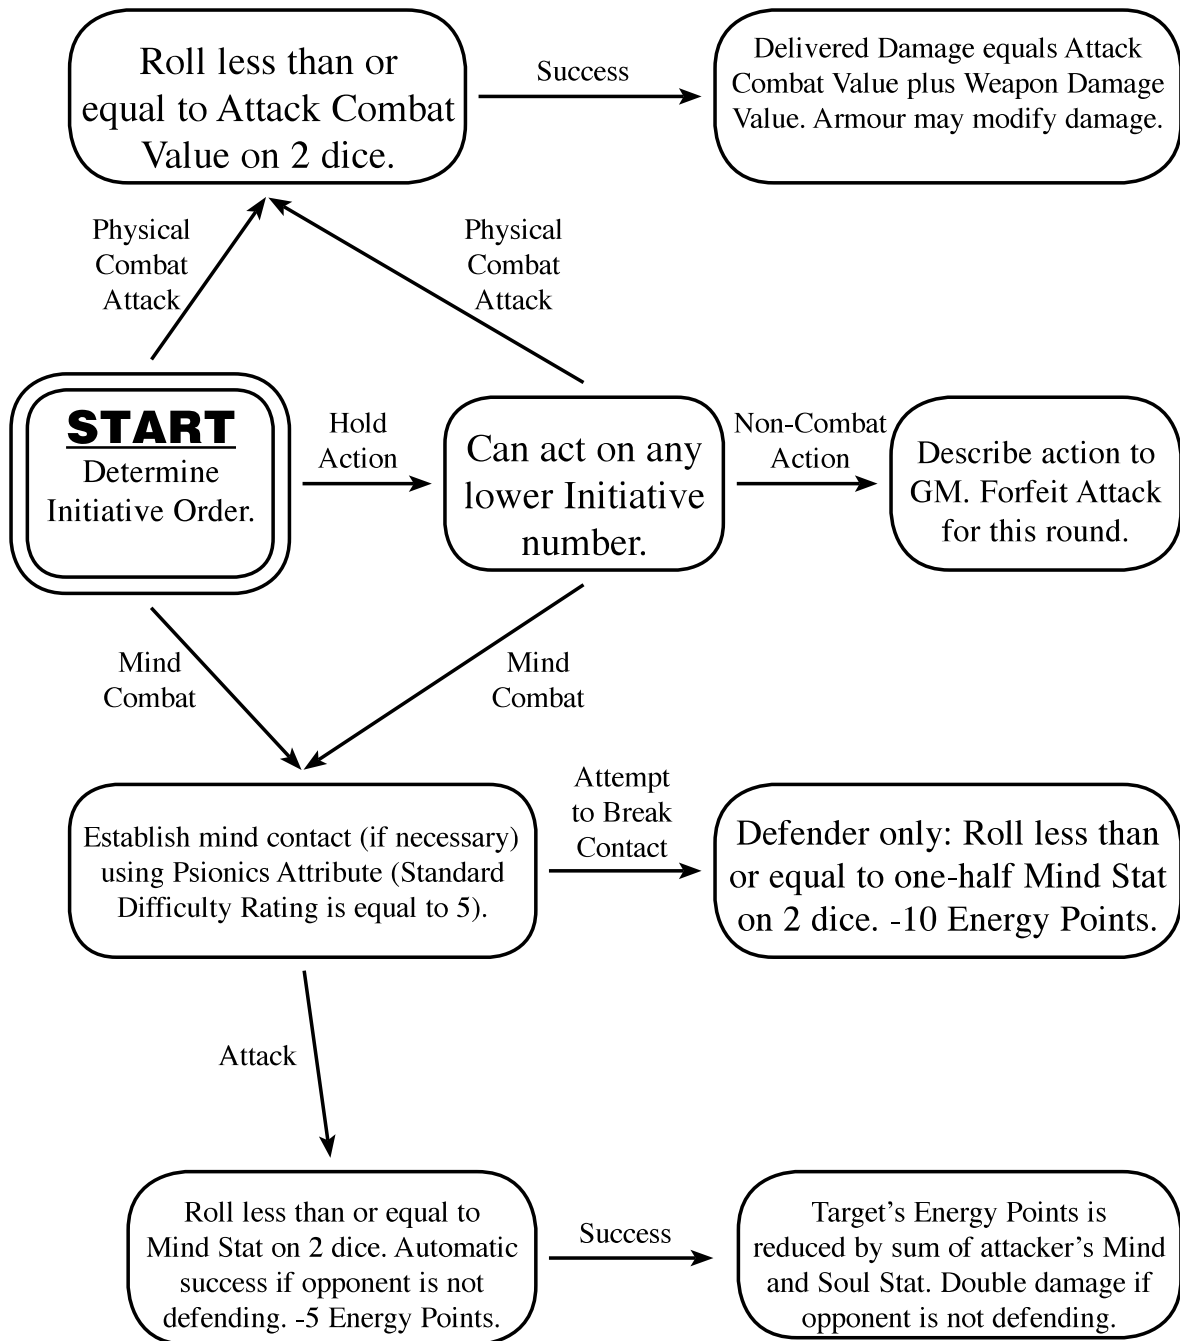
Roll less than or equal to Attack Combat Value on 2 dice.

Success

Delivered Damage equals Attack Combat Value plus Weapon Damage Value. Armour may modify damage.

Physical Combat Attack

Physical Combat Attack

START
Determine Initiative Order.

Hold Action

Can act on any lower Initiative number.

Non-Combat Action

Describe action to GM. Forfeit Attack for this round.

Mind Combat

Mind Combat

Establish mind contact (if necessary) using Psionics Attribute (Standard Difficulty Rating is equal to 5).

Attempt to Break Contact

Defender only: Roll less than or equal to one-half Mind Stat on 2 dice. -10 Energy Points.

Attack

Roll less than or equal to Mind Stat on 2 dice. Automatic success if opponent is not defending. -5 Energy Points.

Success

Target's Energy Points is reduced by sum of attacker's Mind and Soul Stat. Double damage if opponent is not defending.